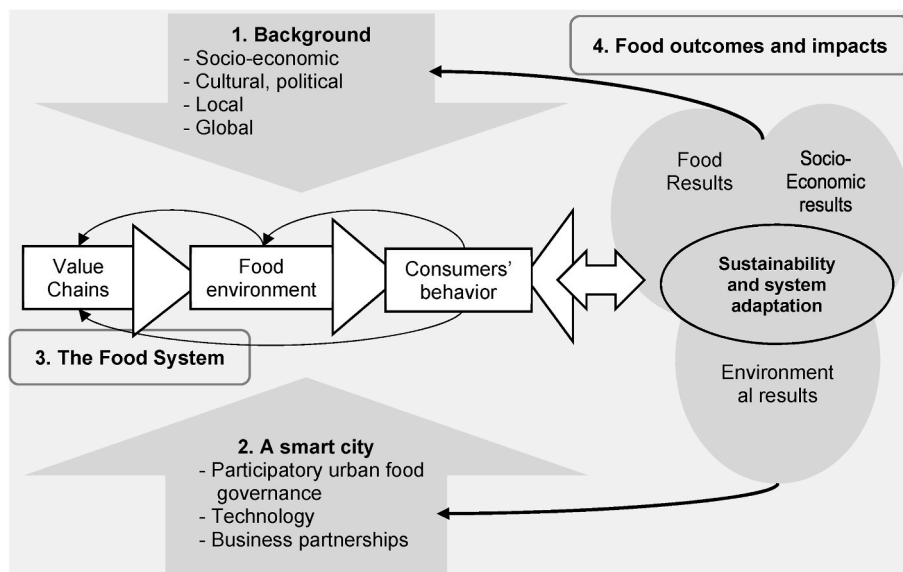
1. Background
- Socio-economic
- Cultural, political
- Local
- Global

4. Food outcomes and impacts

Food Results

Socio-Economic results

Value Chains

Food environment

Consumers' behavior

Sustainability and system adaptation

3. The Food System

Environment al results

2. A smart city
- Participatory urban food governance
- Technology
- Business partnerships